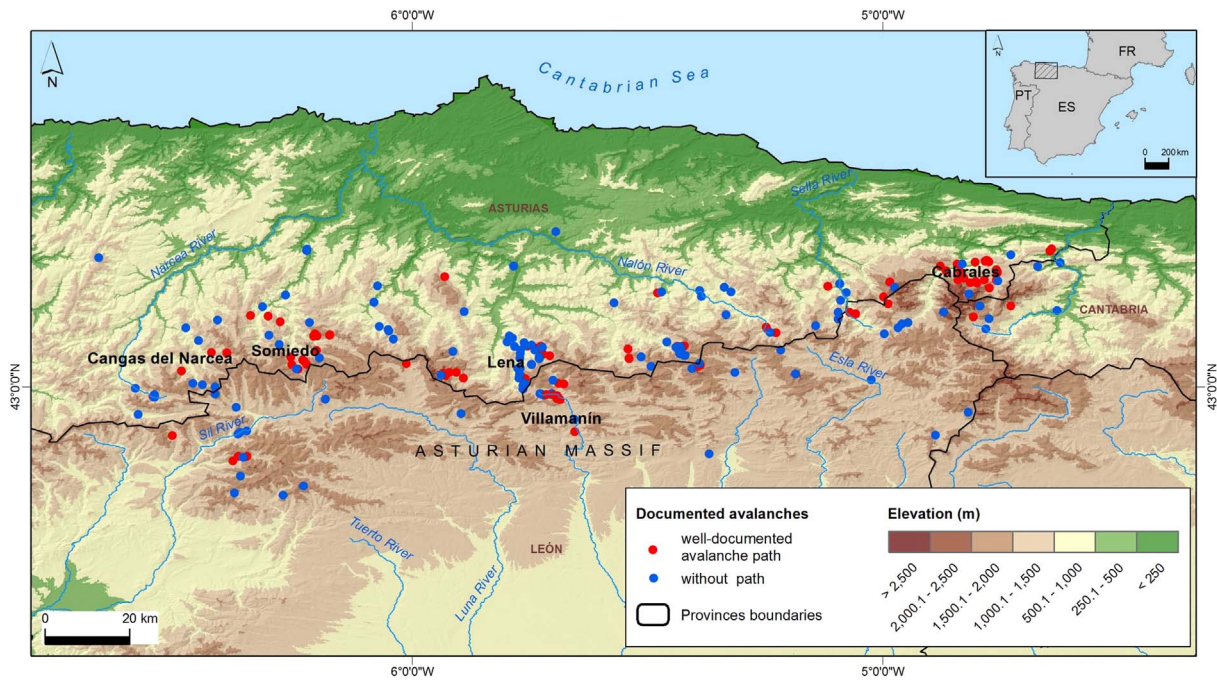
6°0'0"W
5°0'0"W
N
Cantabrian Sea
FR
N
PT
ES
0 200 km
Sella River
ASTURIAS
Narcea River
Nalón River
Cabrales
CANTABRIA
Cangas del Narcea
Somiedo
Lena
Esla River
43°0'0"N
43°0'0"N
Villamanín
Sil River
ASTURIAN MASSIF
Tuerto River
LEÓN
Luna River
0 20 km
Documented avalanches
well-documented avalanche path
without path
Provinces boundaries
Elevation (m)
> 2,500
2,000.1 - 2,500
1,500.1 - 2,000
1,000.1 - 1,500
500.1 - 1,000
250.1 - 500
< 250
6°0'0"W
5°0'0"W